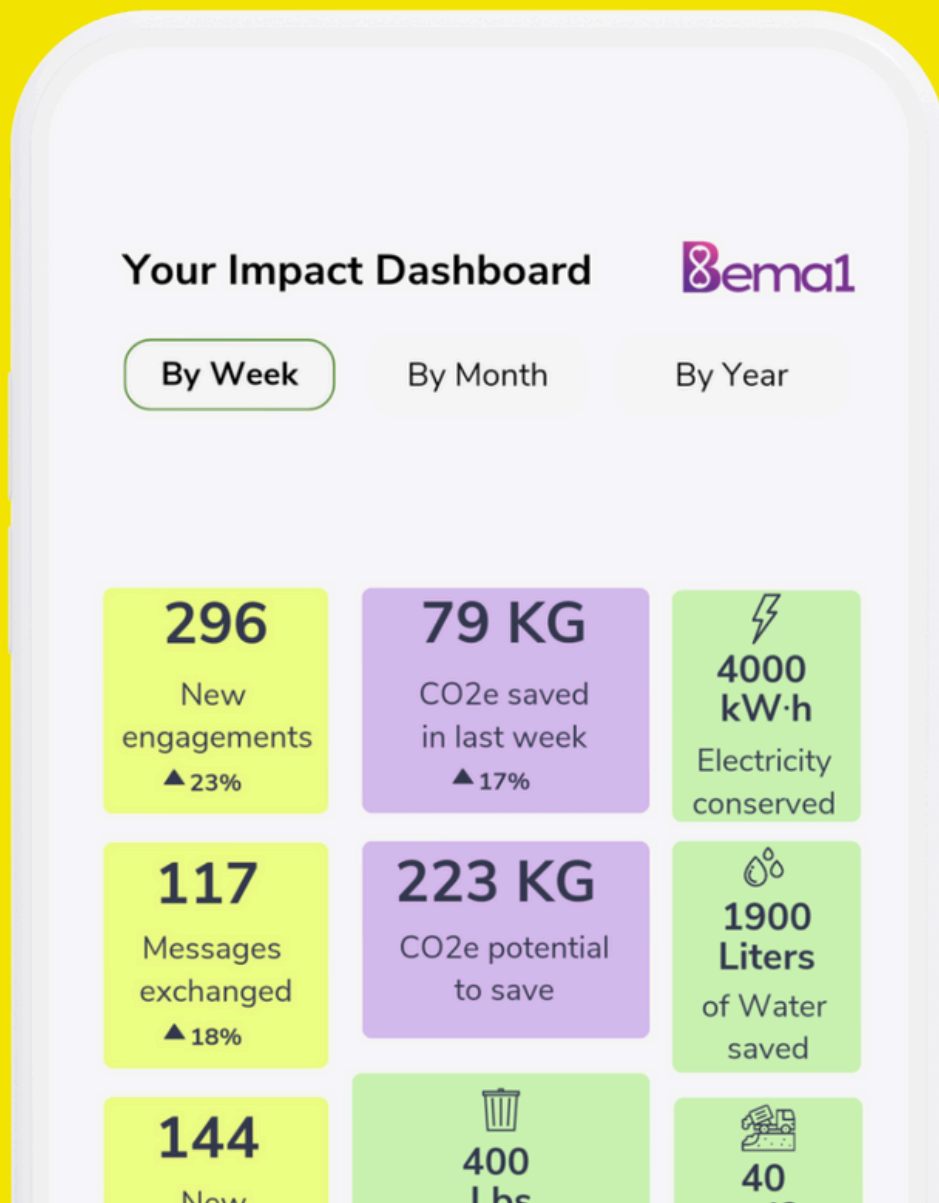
Your Impact Dashboard

Bema1

By Week

By Month

By Year

296

New engagements

▲23%

79 KG

CO2e saved in last week

▲17%

4000 kW·h

Electricity conserved

117

Messages exchanged

▲18%

223 KG

CO2e potential to save

1900 Liters

of Water saved

144

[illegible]

400

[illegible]

40

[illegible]